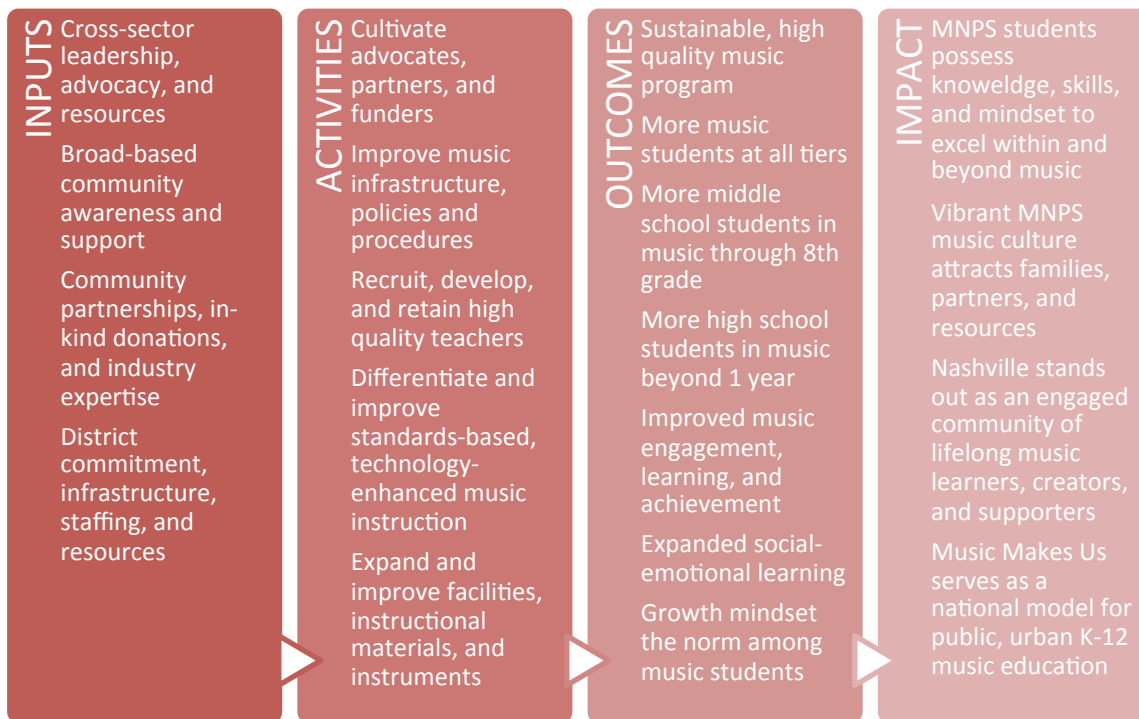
INPUTS

Cross-sector leadership, advocacy, and resources

Broad-based community awareness and support

Community partnerships, in-kind donations, and industry expertise

District commitment, infrastructure, staffing, and resources

ACTIVITIES

Cultivate advocates, partners, and funders

Improve music infrastructure, policies and procedures

Recruit, develop, and retain high quality teachers

Differentiate and improve standards-based, technology-enhanced music instruction

Expand and improve facilities, instructional materials, and instruments

OUTCOMES

Sustainable, high quality music program

More music students at all tiers

More middle school students in music through 8th grade

More high school students in music beyond 1 year

Improved music engagement, learning, and achievement

Expanded social-emotional learning

Growth mindset the norm among music students

IMPACT

MNPS students possess knowledge, skills, and mindset to excel within and beyond music

Vibrant MNPS music culture attracts families, partners, and resources

Nashville stands out as an engaged community of lifelong music learners, creators, and supporters

Music Makes Us serves as a national model for public, urban K-12 music education